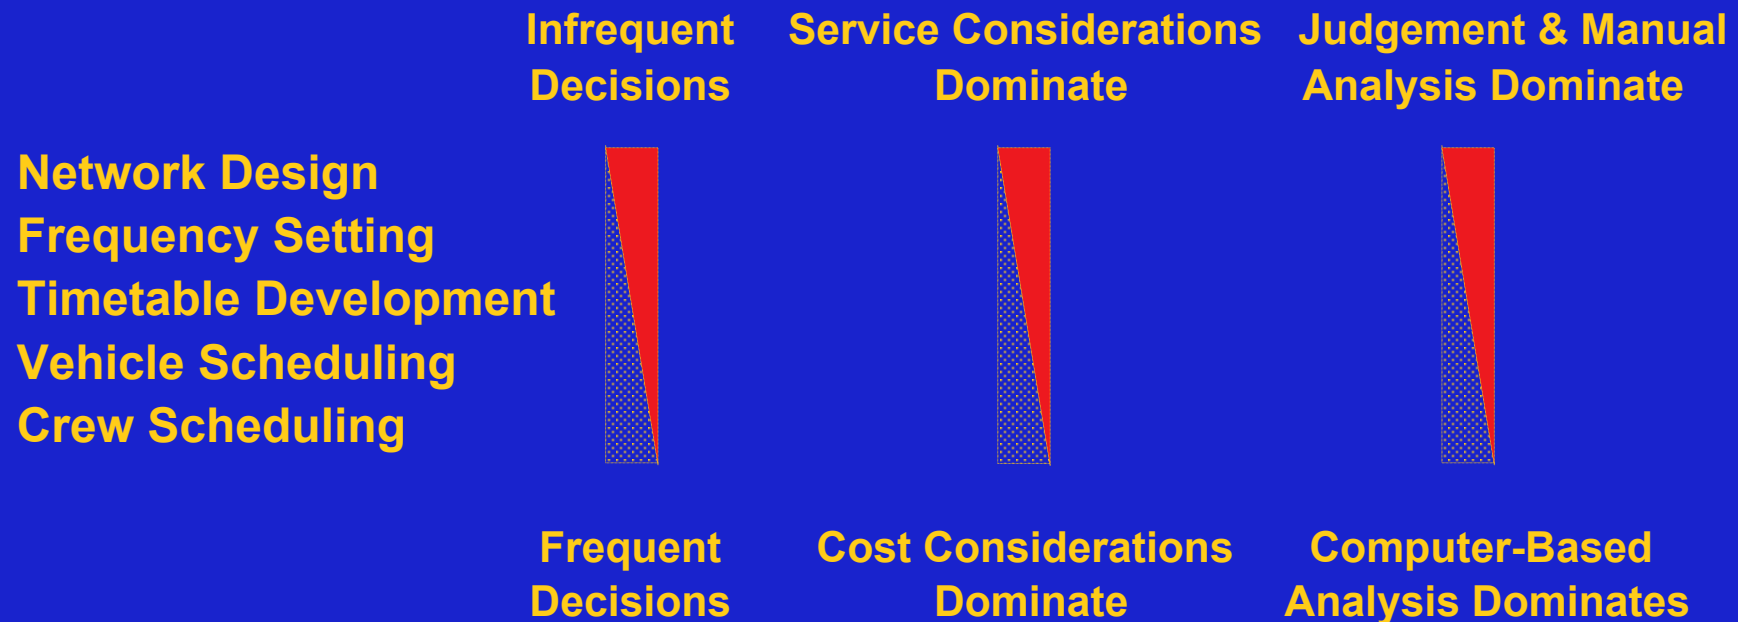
Infrequent Decisions

Service Considerations Dominate

Judgement & Manual Analysis Dominate

Network Design
Frequency Setting
Timetable Development
Vehicle Scheduling
Crew Scheduling

Frequent Decisions

Cost Considerations Dominate

Computer-Based Analysis Dominates